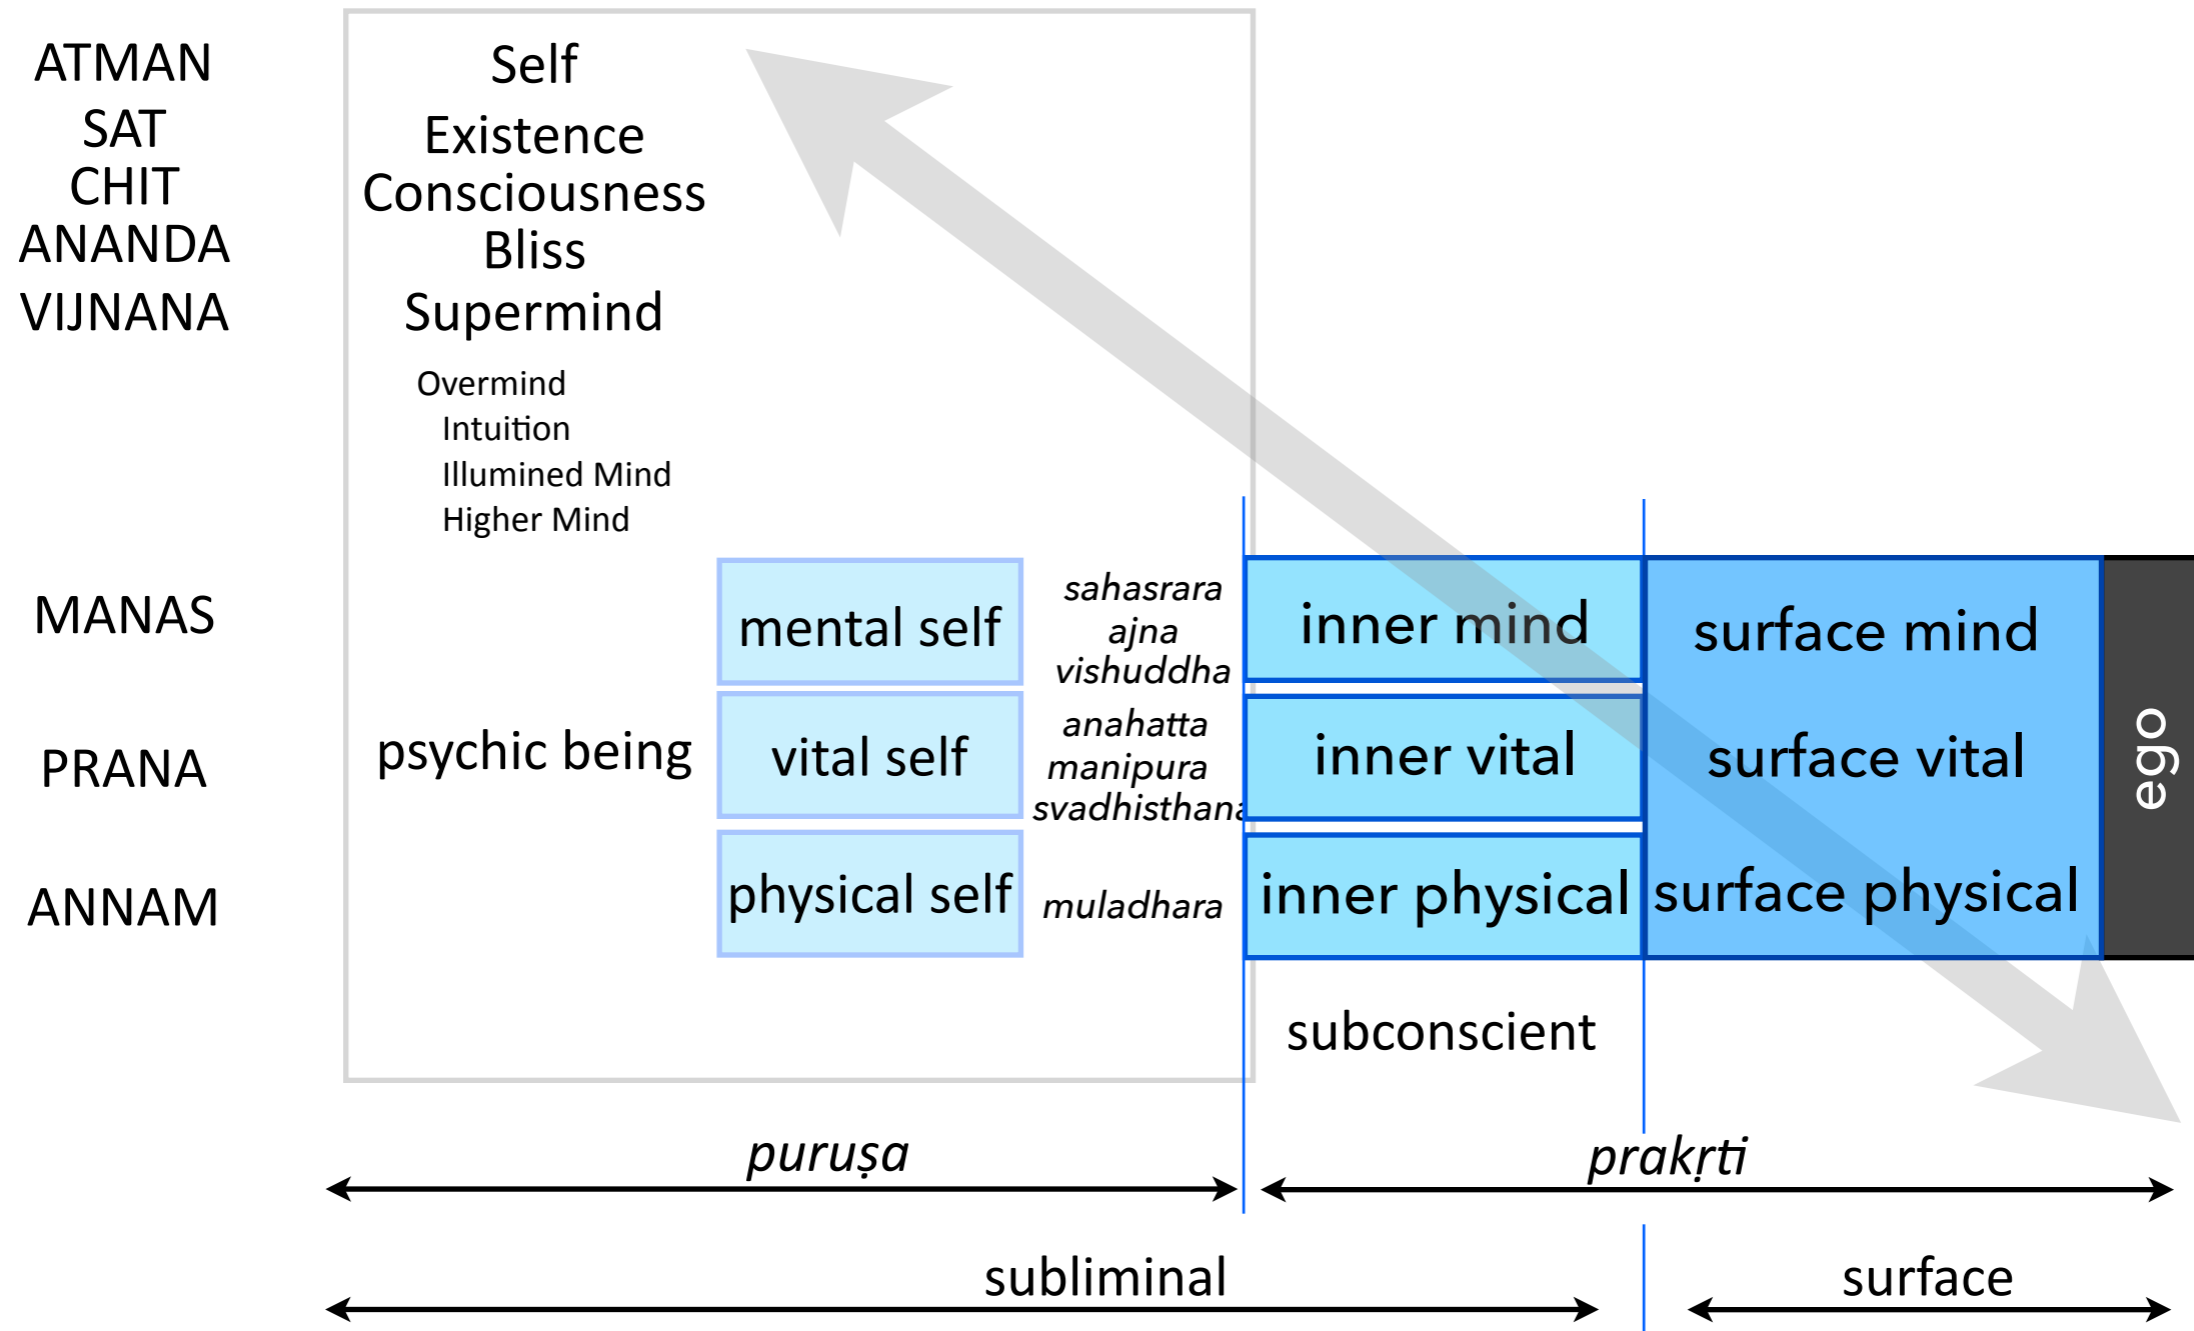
ATMAN
SAT
CHIT
ANANDA
VIJNANA

Self
Existence
Consciousness
Bliss
Supermind

Overmind
Intuition
Illumined Mind
Higher Mind

MANAS

PRANA

ANNAM

psychic being

mental self

vital self

physical self

sahasrara
ajna
vishuddha
anahatta
manipura
svadhisthana

muladhara

inner mind

inner vital

inner physical

surface mind

surface vital

surface physical

ego

subconscient

puruṣa

prakṛti

subliminal

surface